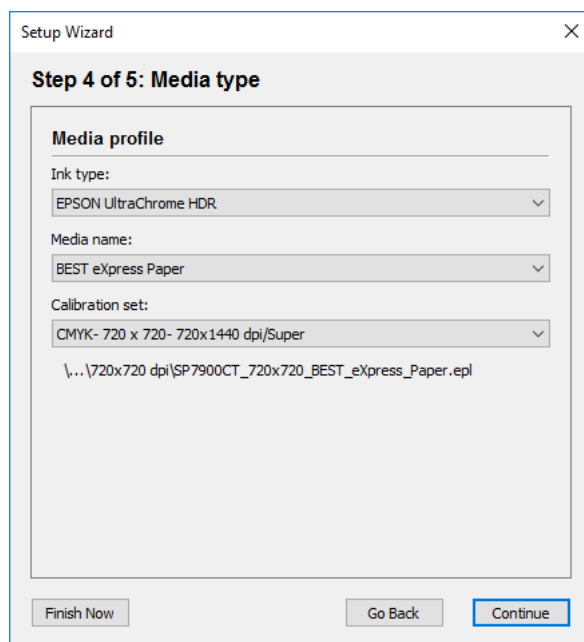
Setup Wizard

Step 4 of 5: Media type

Media profile

Ink type:

EPSON UltraChrome HDR

Media name:

BEST eXpress Paper

Calibration set:

CMYK- 720 x 720- 720x1440 dpi/Super

\...\720x720 dpi\SP7900CT_720x720_BEST_eXpress_Paper.epl

Finish Now

Go Back

Continue